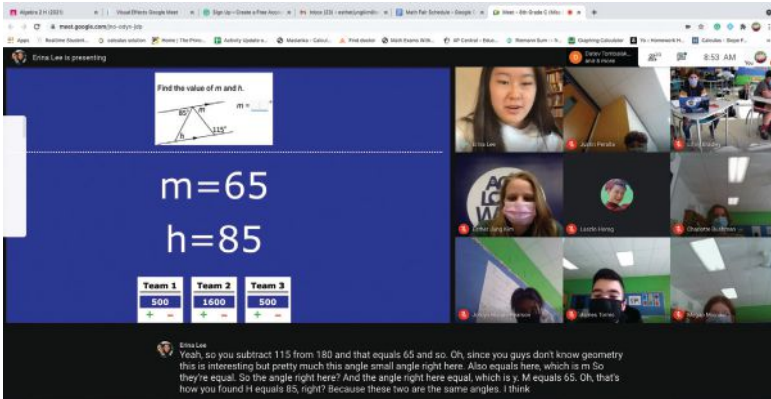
Algebra 2 H (2021) | Visual Effects Google Meet | Sign Up – Create a Free Acco | Inbox (23) | Math Fair Schedule – Google | Meet – 8th Grade C (Alo

meet.google.com/jbo-odyn-jcb

Apps | Realtime Student | calculus solution | Home | The Princ | Activity Update | Mediatica – Calcul | Find doctor | Math Exams With | AP Central – Educ | Romano Sum | Graphing Calculator | Homework H | Calculus – Steps F

Erina Lee is presenting

Dalan Tomlinson and 6 more

8:53 AM

Find the value of m and h.

$m =$

65°

m

h

115°

m=65

h=85

| Team 1 | Team 2 | Team 3 |
|---|---|---|
| 500 | 1600 | 500 |
| + – | + – | + – |

Erina Lee

Justin Peralta

Esther Jung Kim

Leslie Hwang

Charlotte Guttman

Agnes Torres

Erina Lee
Yeah, so you subtract 115 from 180 and that equals 65 and so. Oh, since you guys don't know geometry this is interesting but pretty much this angle small angle right here. Also equals here, which is m So they're equal. So the angle right here? And the angle right here equal, which is y. M equals 65. Oh, that's how you found H equals 85, right? Because these two are the same angles. I think